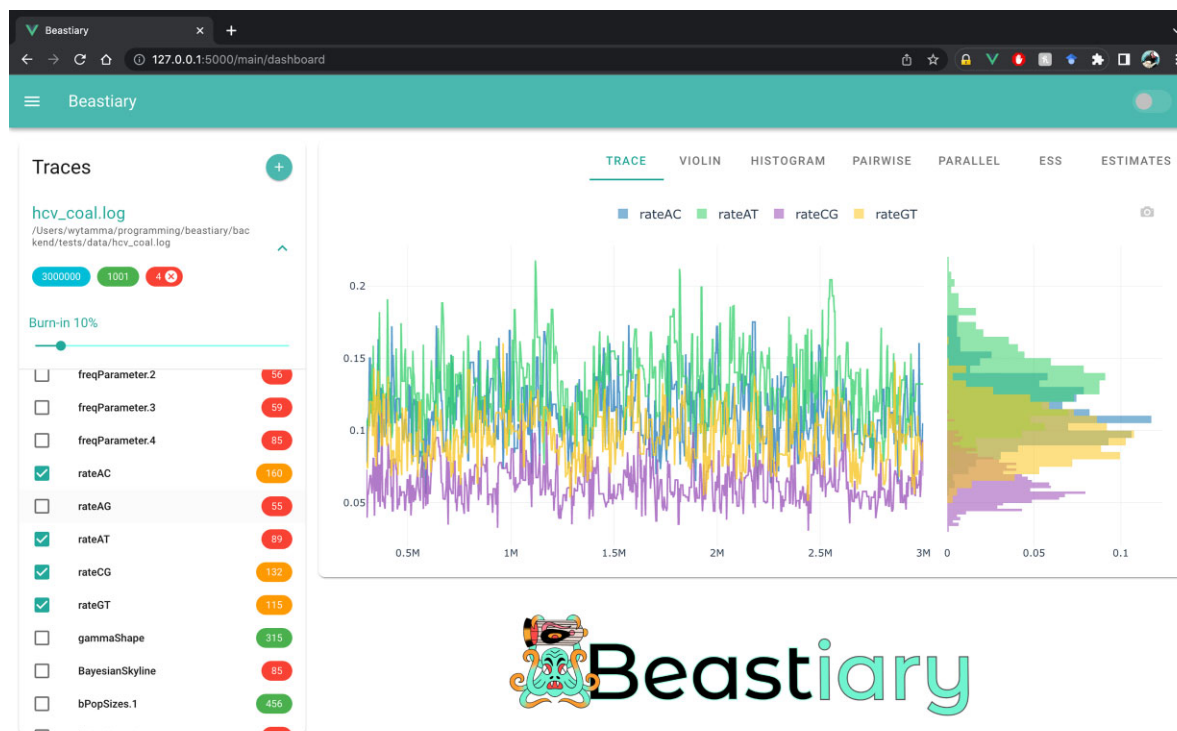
Beastiary
127.0.0.1:5000/main/dashboard

Beastiary

Traces

hcv_coal.log
/Users/wytamma/programming/beastiary/backend/tests/data/hcv_coal.log

3000000 1001 4

Burn-in 10%

freqParameter.2 56
freqParameter.3 59
freqParameter.4 85
rateAC 160
rateAG 55
rateAT 89
rateCG 132
rateGT 115
gammaShape 315
BayesianSkyline 85
bPopSizes.1 456

TRACE VIOLIN HISTOGRAM PAIRWISE PARALLEL ESS ESTIMATES

rateAC rateAT rateCG rateGT

0.2
0.15
0.1
0.05

0.5M 1M 1.5M 2M 2.5M 3M 0 0.05 0.1

Beastiary